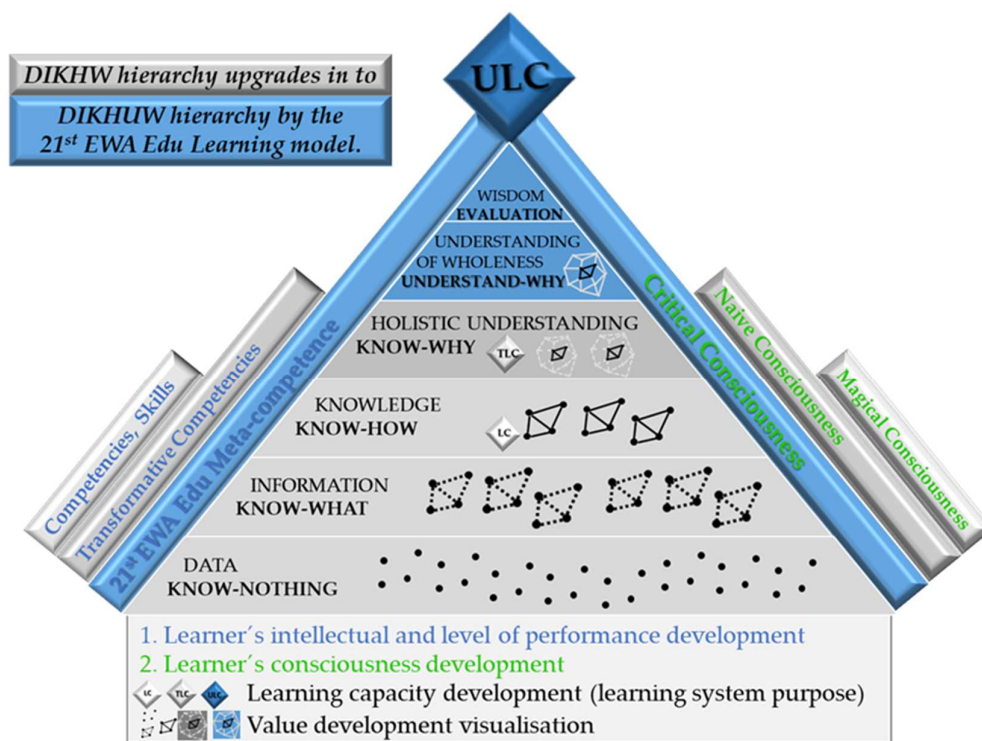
DIKHW hierarchy upgrades in to

DIKHUW hierarchy by the 21$^{st}$ EWA Edu Learning model.

ULC

WISDOM
EVALUATION

UNDERSTANDING OF WHOLENESS
UNDERSTAND-WHY

HOLISTIC UNDERSTANDING
KNOW-WHY

TLC

KNOWLEDGE
KNOW-HOW

LC

INFORMATION
KNOW-WHAT

DATA
KNOW-NOTHING

Competencies, Skills

Transformative Competencies

21$^{st}$ EWA Edu Meta-competence

Critical Consciousness

Naive Consciousness

Magical Consciousness

1. Learner´s intellectual and level of performance development

2. Learner´s consciousness development

LC TLC ULC Learning capacity development (learning system purpose)

Value development visualisation